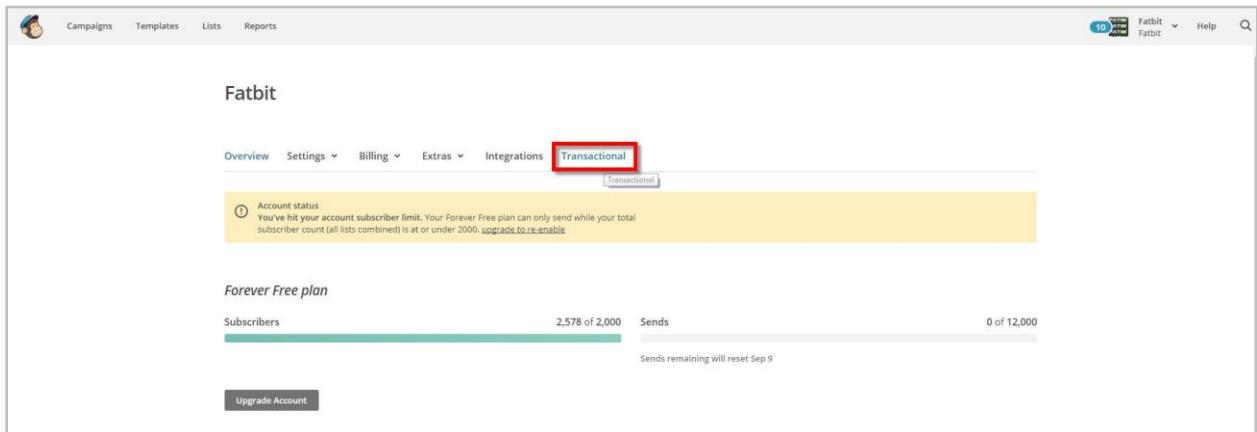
Campaigns Templates Lists Reports

10 Fatbit Fatbit Help

Fatbit

Overview Settings Billing Extras Integrations Transactional

Transactional

Account status
You've hit your account subscriber limit. Your Forever Free plan can only send while your total subscriber count (all lists combined) is at or under 2000. upgrade to re-enable

Forever Free plan

Subscribers 2,578 of 2,000

Sends 0 of 12,000

Sends remaining will reset Sep 9

Upgrade Account